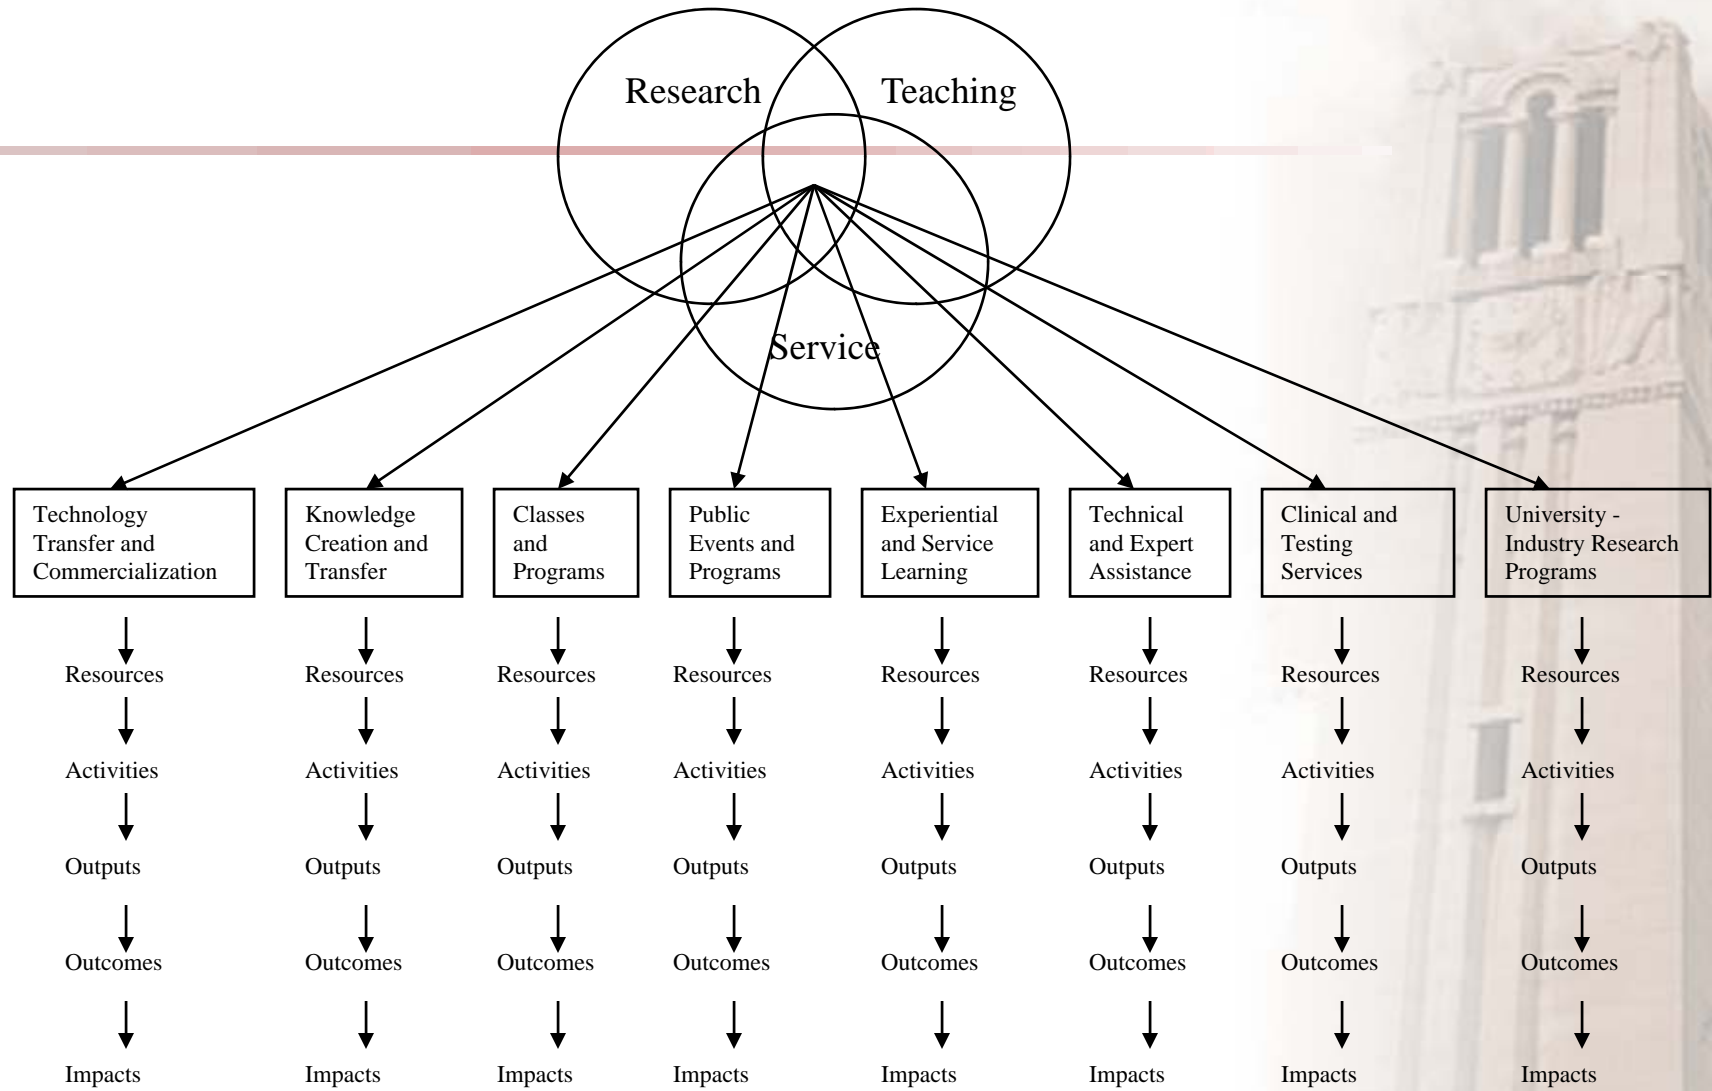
Research

Teaching

Service

Technology Transfer and Commercialization

Resources

Activities

Outputs

Outcomes

Impacts

Knowledge Creation and Transfer

Resources

Activities

Outputs

Outcomes

Impacts

Classes and Programs

Resources

Activities

Outputs

Outcomes

Impacts

Public Events and Programs

Resources

Activities

Outputs

Outcomes

Impacts

Experiential and Service Learning

Resources

Activities

Outputs

Outcomes

Impacts

Technical and Expert Assistance

Resources

Activities

Outputs

Outcomes

Impacts

Clinical and Testing Services

Resources

Activities

Outputs

Outcomes

Impacts

University - Industry Research Programs

Resources

Activities

Outputs

Outcomes

Impacts